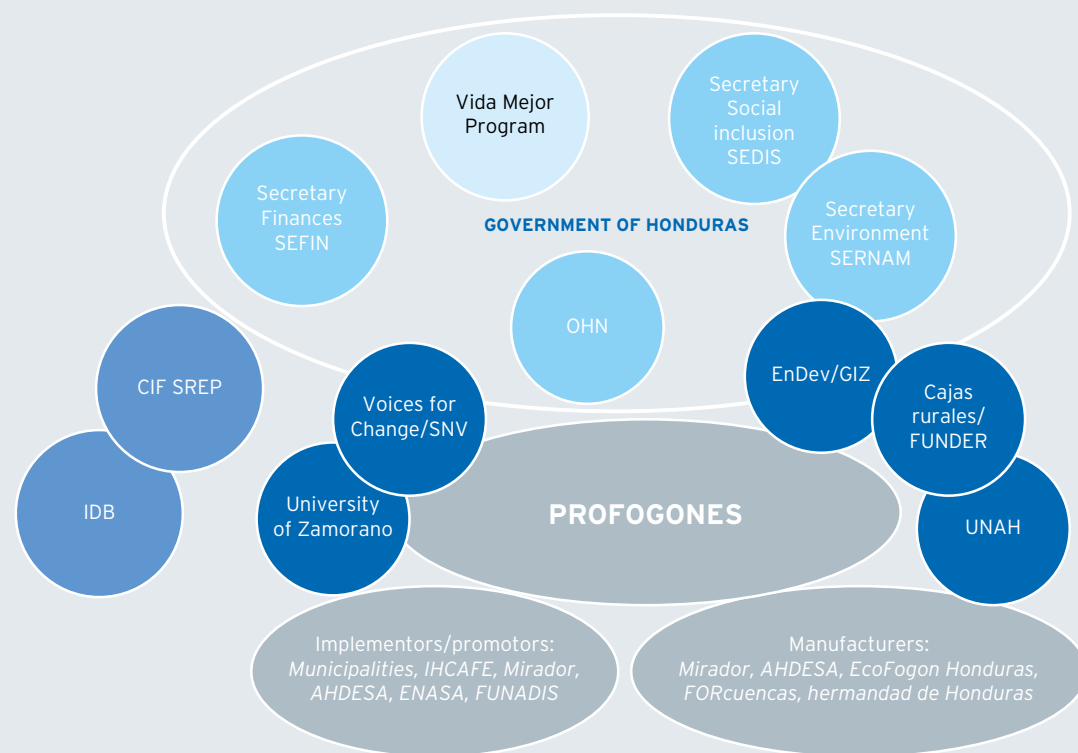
Vida Mejor Program

Secretary Social inclusion SEDIS

Secretary Finances SEFIN

GOVERNMENT OF HONDURAS

Secretary Environment SERNAM

OHN

CIF SREP

IDB

Voices for Change/SNV

EnDev/GIZ

Cajas rurales/ FUNDER

University of Zamorano

PROFOGONES

UNAH

Implementors/promotors: *Municipalities, IHCAFE, Mirador, AHDESA, ENASA, FUNADIS*

Manufacturers: *Mirador, AHDESA, EcoFogon Honduras, FORcuencas, hermandad de Honduras*